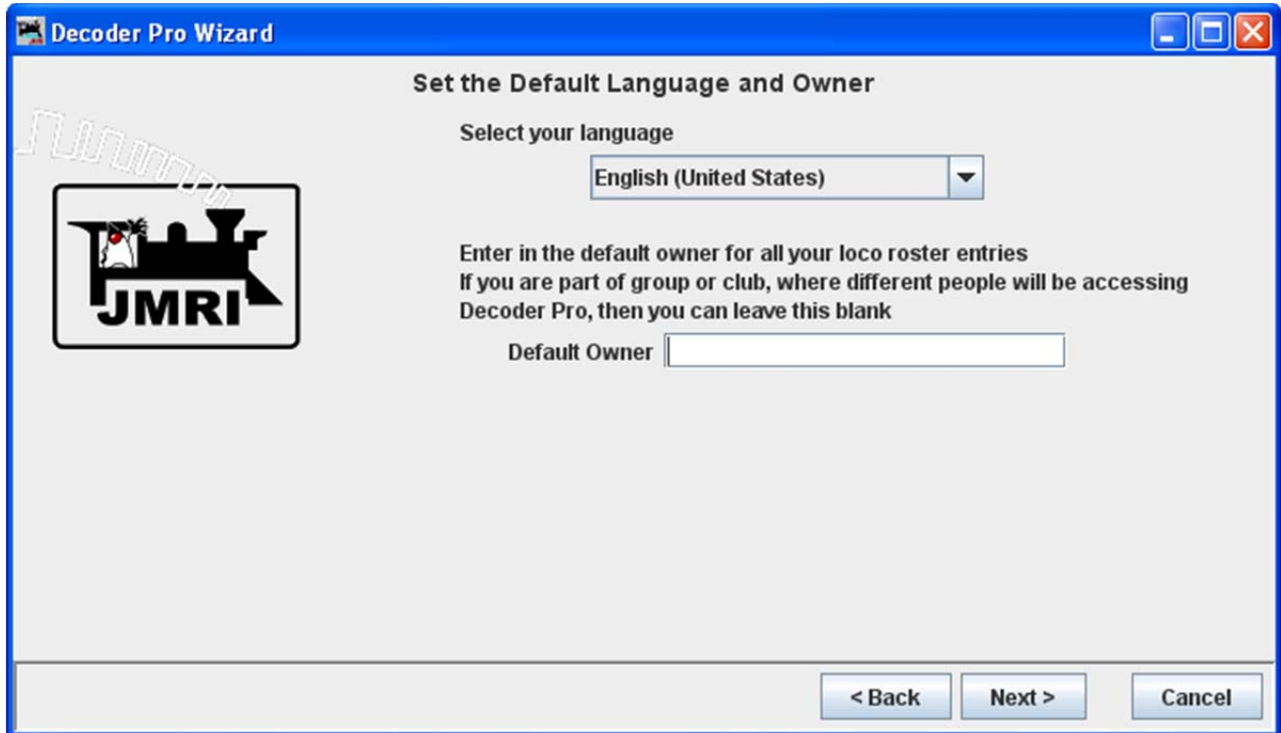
Decoder Pro Wizard

Set the Default Language and Owner

Select your language

English (United States)

JMRI

Enter in the default owner for all your loco roster entries
If you are part of group or club, where different people will be accessing
Decoder Pro, then you can leave this blank

Default Owner

< Back Next > Cancel